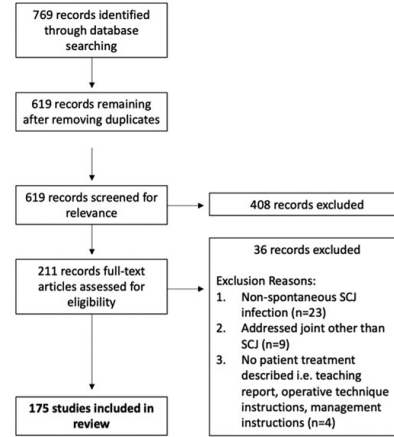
769 records identified through database searching

619 records remaining after removing duplicates

619 records screened for relevance

408 records excluded

211 records full-text articles assessed for eligibility

36 records excluded

Exclusion Reasons:
1. Non-spontaneous SCJ infection (n=23)
2. Addressed joint other than SCJ (n=9)
3. No patient treatment described i.e. teaching report, operative technique instructions, management instructions (n=4)

175 studies included in review